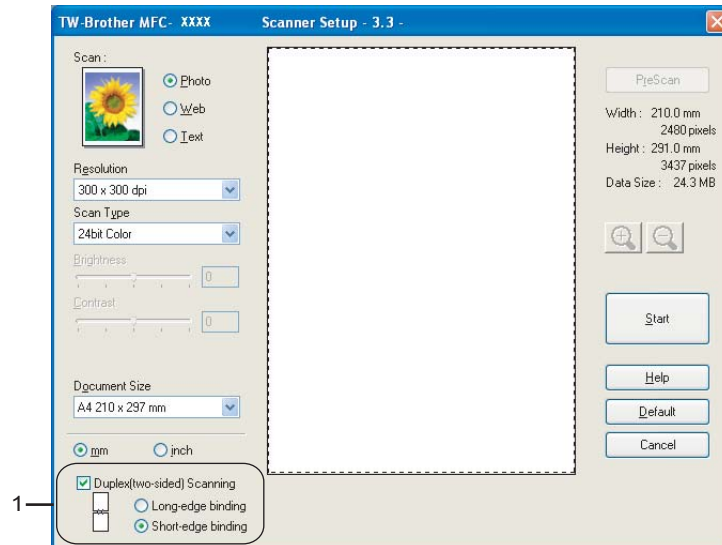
TW-Brother MFC- XXXX Scanner Setup - 3.3 -

Scan :

Photo

Web

Text

Resolution

300 x 300 dpi

Scan Type

24bit Color

Brightness

0

Contrast

0

Document Size

A4 210 x 297 mm

mm

inch

Duplex(two-sided) Scanning

Long-edge binding

Short-edge binding

1

PreScan

Width : 210.0 mm
2480 pixels
Height : 291.0 mm
3437 pixels
Data Size : 24.3 MB

Start

Help

Default

Cancel